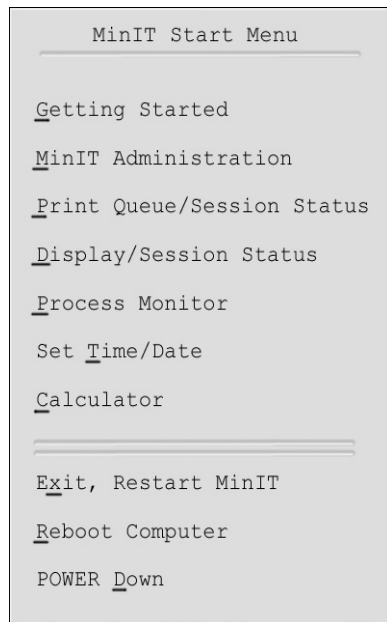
MinIT Start Menu

Getting Started

MinIT Administration

Print Queue/Session Status

Display/Session Status

Process Monitor

Set Time/Date

Calculator

Exit, Restart MinIT

Reboot Computer

POWER Down